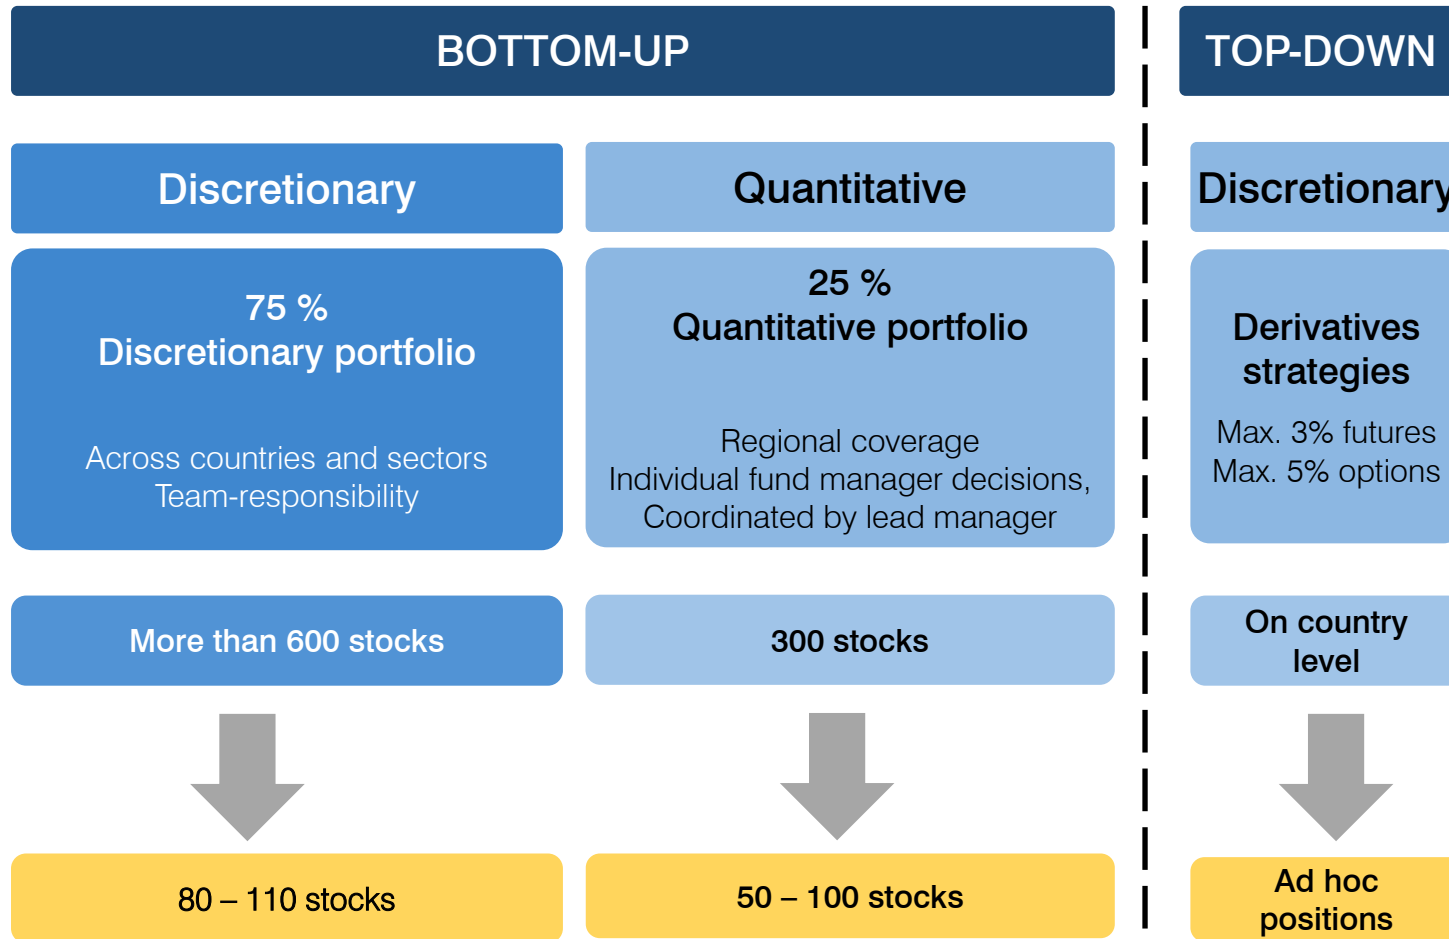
BOTTOM-UP

TOP-DOWN

Discretionary

Quantitative

Discretionary

75 %
Discretionary portfolio

Across countries and sectors
Team-responsibility

25 %
Quantitative portfolio

Regional coverage
Individual fund manager decisions,
Coordinated by lead manager

Derivatives strategies

Max. 3% futures
Max. 5% options

More than 600 stocks

300 stocks

On country level

80 – 110 stocks

50 – 100 stocks

Ad hoc positions